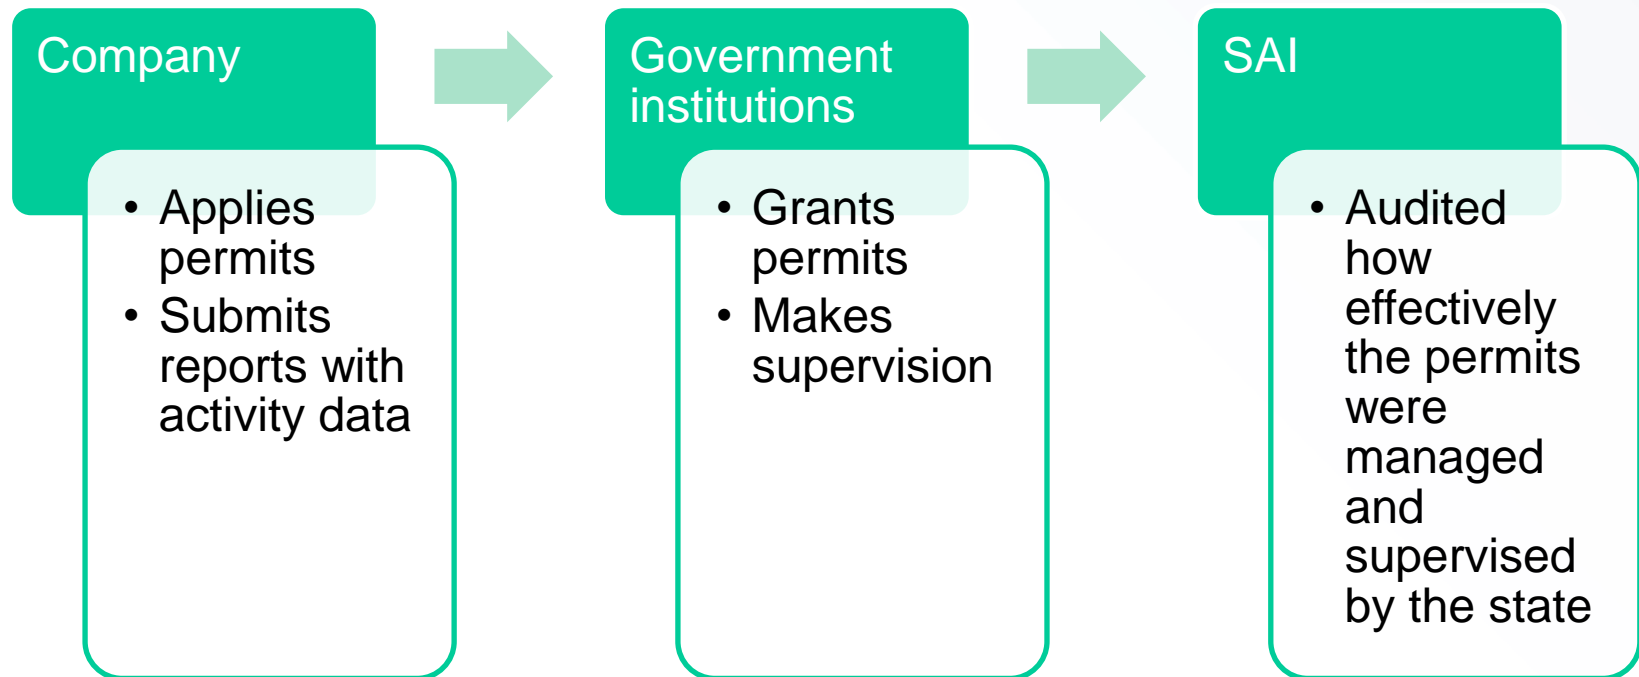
Company

• Applies permits
• Submits reports with activity data

Government institutions

• Grants permits
• Makes supervision

SAI

• Audited how effectively the permits were managed and supervised by the state